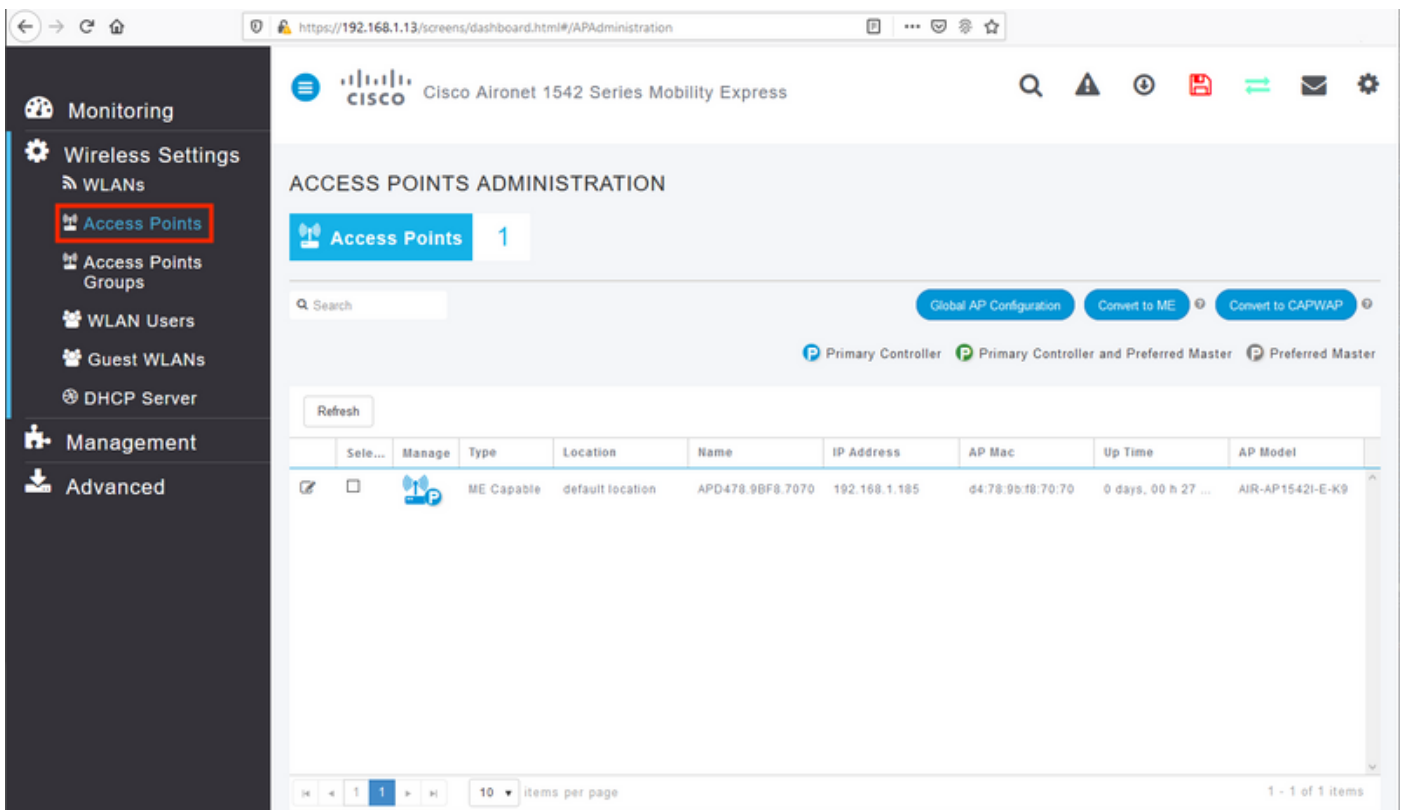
https://192.168.1.13/screens/dashboard.html#/APAdministration

Monitoring
Wireless Settings
WLANs
Access Points
Access Points Groups
WLAN Users
Guest WLANs
DHCP Server
Management
Advanced

cisco Cisco Aironet 1542 Series Mobility Express

ACCESS POINTS ADMINISTRATION

Access Points 1

Search

Global AP Configuration
Convert to ME
Convert to CAPWAP

Primary Controller Primary Controller and Preferred Master Preferred Master

Refresh

| | Sele... | Manage | Type | Location | Name | IP Address | AP Mac | Up Time | AP Model |
|---|---|---|---|---|---|---|---|---|---|
| | | | ME Capable | default location | APD478.9BF8.7070 | 192.168.1.185 | d4:78:9b:f8:70:70 | 0 days, 00 h 27 ... | AIR-AP1542I-E-K9 |

1 10 items per page 1 - 1 of 1 items